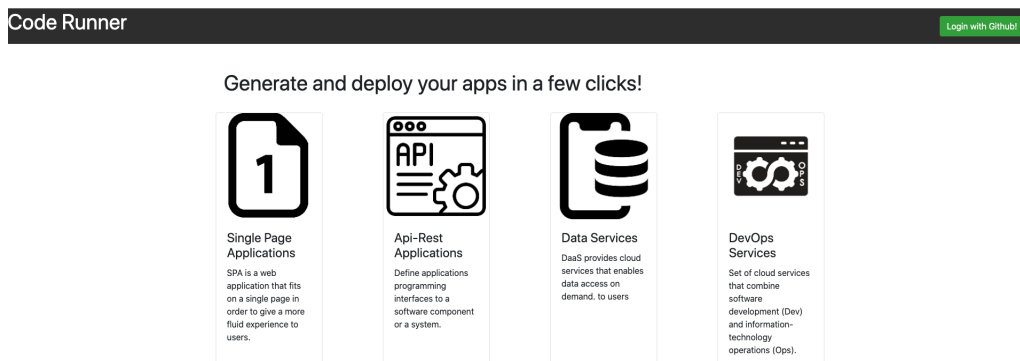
Code Runner

Login with Github!

Generate and deploy your apps in a few clicks!

1

Single Page Applications

SPA is a web application that fits on a single page in order to give a more fluid experience to users.

API

Api-Rest Applications

Define applications programming interfaces to a software component or a system.

Data Services

DaaS provides cloud services that enables data access on demand. to users

DEV OPS

DevOps Services

Set of cloud services that combine software development (Dev) and information-technology operations (Ops).